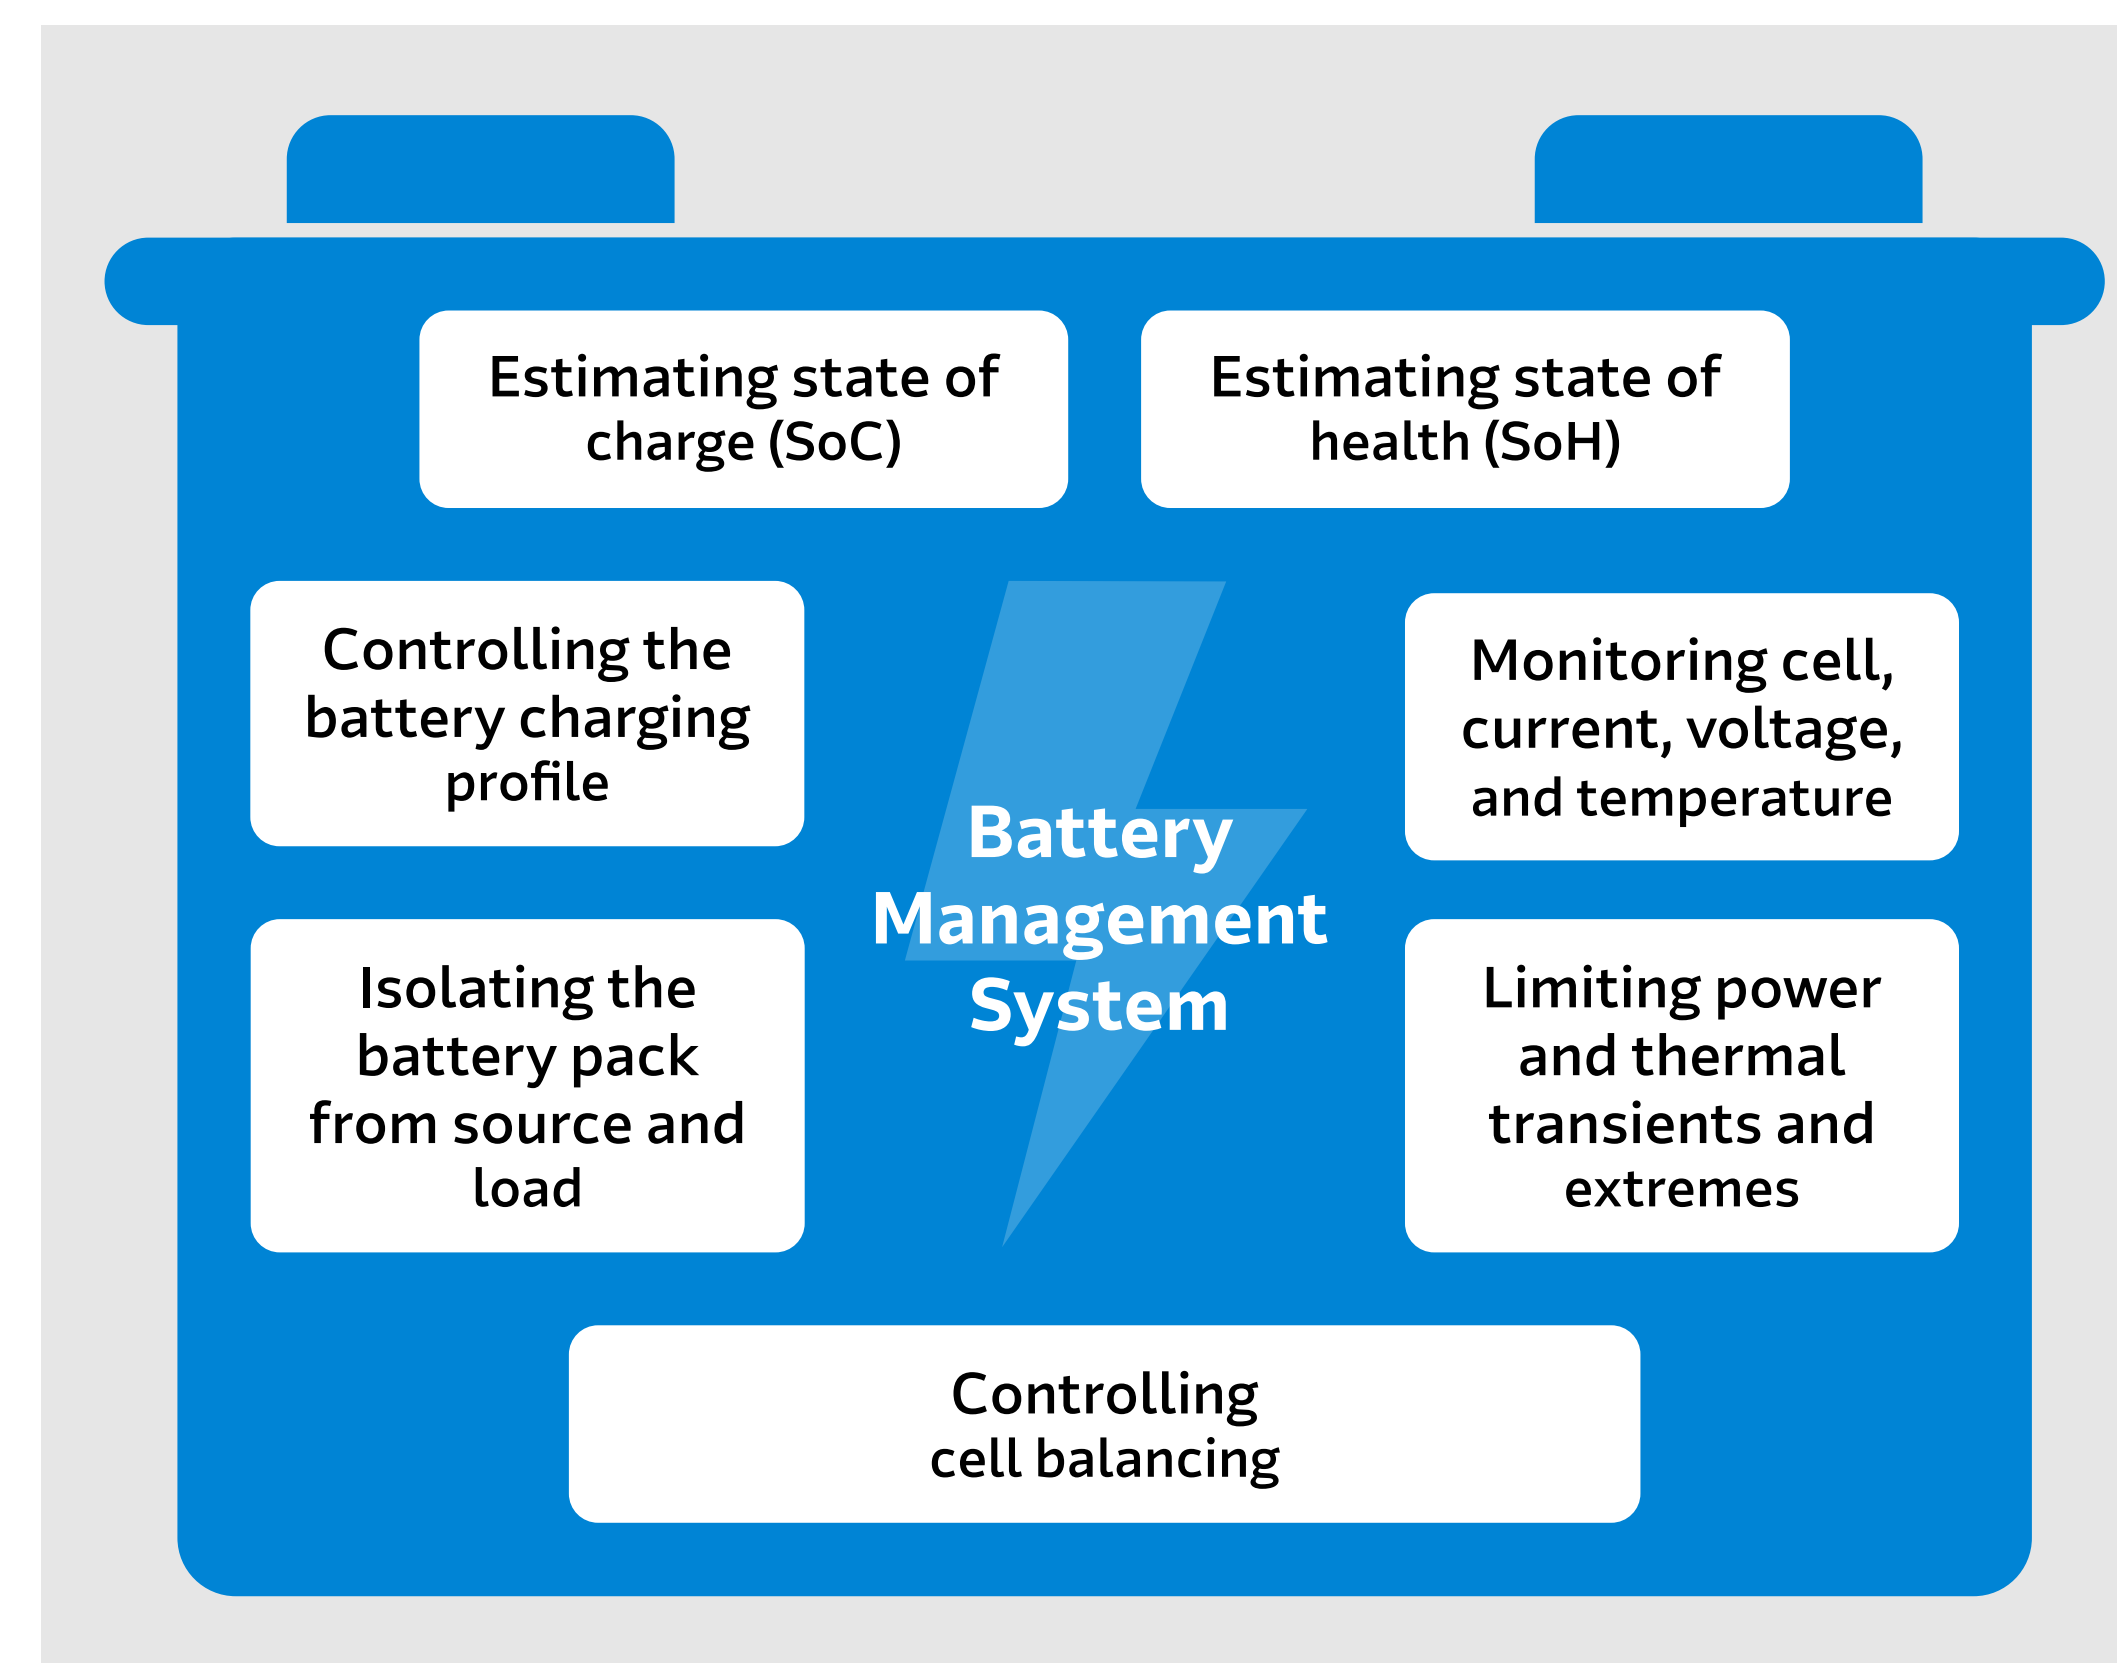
Estimating state of charge (SoC)

Estimating state of health (SoH)

Controlling the battery charging profile

Battery Management System

Monitoring cell, current, voltage, and temperature

Isolating the battery pack from source and load

Limiting power and thermal transients and extremes

Controlling cell balancing